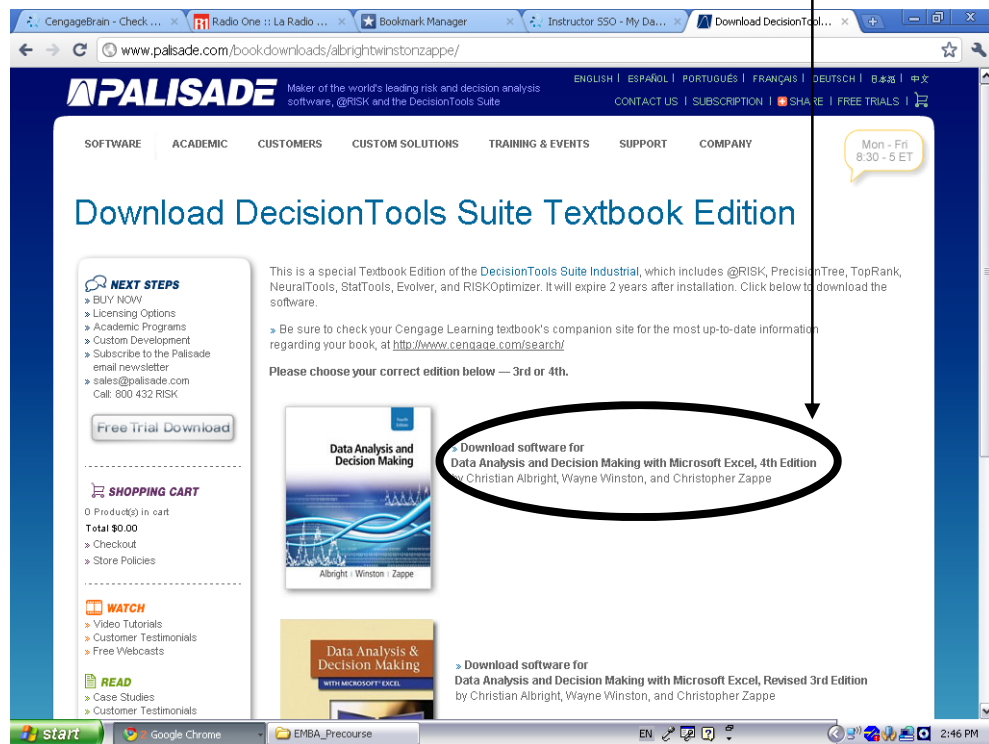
CengageBrain - Check ... | Radio One :: La Radio ... | Bookmark Manager | Instructor SSO - My Da... | Download DecisionTool...

www.palisade.com/bookdownloads/albrightwinstonzappe/

PALISADE Maker of the world's leading risk and decision analysis software, @RISK and the DecisionTools Suite

ENGLISH | ESPAÑOL | PORTUGUÊS | FRANÇAIS | DEUTSCH | 日本語 | 中文
CONTACT US | SUBSCRIPTION | SHARE | FREE TRIALS |

SOFTWARE ACADEMIC CUSTOMERS CUSTOM SOLUTIONS TRAINING & EVENTS SUPPORT COMPANY

Mon - Fri 8:30 - 5 ET

Download DecisionTools Suite Textbook Edition

NEXT STEPS
» BUY NOW
» Licensing Options
» Academic Programs
» Custom Development
» Subscribe to the Palisade email newsletter
» sales@palisade.com Call: 800 432 RISK

Free Trial Download

SHOPPING CART
0 Product(s) in cart
Total $0.00
» Checkout
» Store Policies

WATCH
» Video Tutorials
» Customer Testimonials
» Free Webcasts

READ
» Case Studies
» Customer Testimonials

This is a special Textbook Edition of the DecisionTools Suite Industrial, which includes @RISK, PrecisionTree, TopRank, NeuralTools, StatTools, Evolver, and RISKOptimizer. It will expire 2 years after installation. Click below to download the software.

» Be sure to check your Cengage Learning textbook's companion site for the most up-to-date information regarding your book, at http://www.cengage.com/search/

Please choose your correct edition below — 3rd or 4th.

Fourth Edition
Data Analysis and Decision Making
Albright | Winston | Zappe

» Download software for
Data Analysis and Decision Making with Microsoft Excel, 4th Edition
by Christian Albright, Wayne Winston, and Christopher Zappe

Data Analysis & Decision Making
WITH MICROSOFT® EXCEL

» Download software for
Data Analysis and Decision Making with Microsoft Excel, Revised 3rd Edition
by Christian Albright, Wayne Winston, and Christopher Zappe

start | Google Chrome | EMBA_Precourse | EN | 2:46 PM